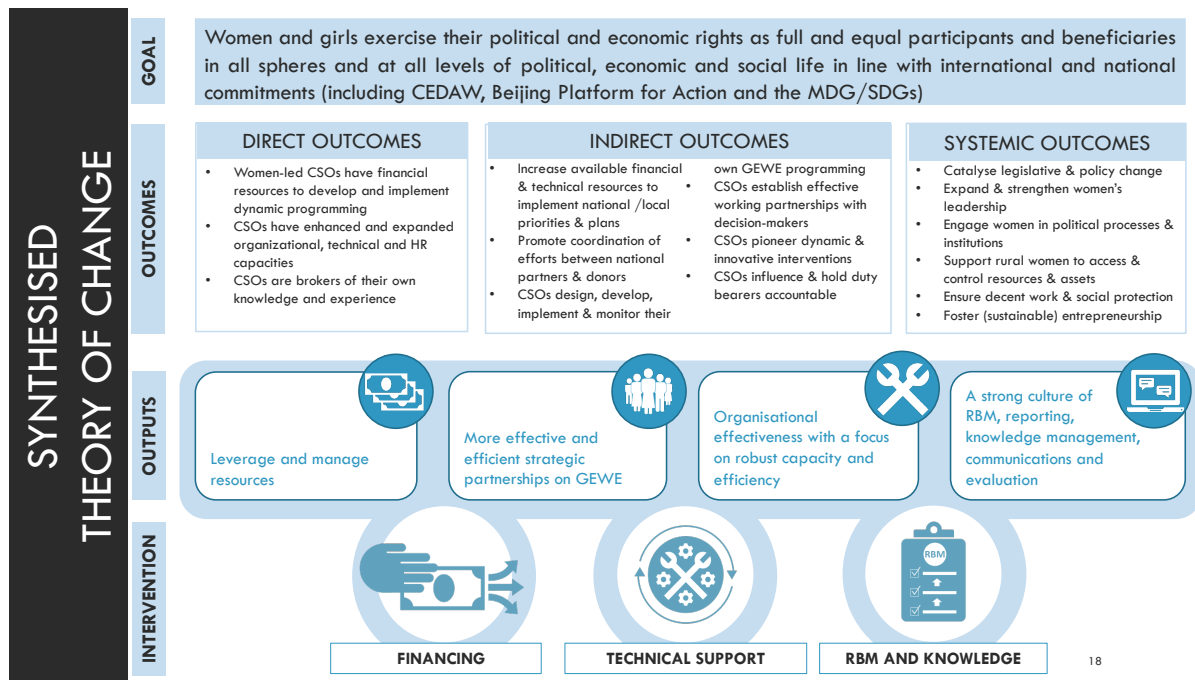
SYNTHESISED THEORY OF CHANGE

GOAL

Women and girls exercise their political and economic rights as full and equal participants and beneficiaries in all spheres and at all levels of political, economic and social life in line with international and national commitments (including CEDAW, Beijing Platform for Action and the MDG/SDGs)

OUTCOMES

DIRECT OUTCOMES

- Women-led CSOs have financial resources to develop and implement dynamic programming
- CSOs have enhanced and expanded organizational, technical and HR capacities
- CSOs are brokers of their own knowledge and experience

INDIRECT OUTCOMES

- Increase available financial & technical resources to implement national /local priorities & plans
- Promote coordination of efforts between national partners & donors
- CSOs design, develop, implement & monitor their own GEWE programming
- CSOs establish effective working partnerships with decision-makers
- CSOs pioneer dynamic & innovative interventions
- CSOs influence & hold duty bearers accountable

SYSTEMIC OUTCOMES

- Catalyse legislative & policy change
- Expand & strengthen women's leadership
- Engage women in political processes & institutions
- Support rural women to access & control resources & assets
- Ensure decent work & social protection
- Foster (sustainable) entrepreneurship

OUTPUTS

Leverage and manage resources

More effective and efficient strategic partnerships on GEWE

Organisational effectiveness with a focus on robust capacity and efficiency

A strong culture of RBM, reporting, knowledge management, communications and evaluation

INTERVENTION

RBM

FINANCING

TECHNICAL SUPPORT

RBM AND KNOWLEDGE

18